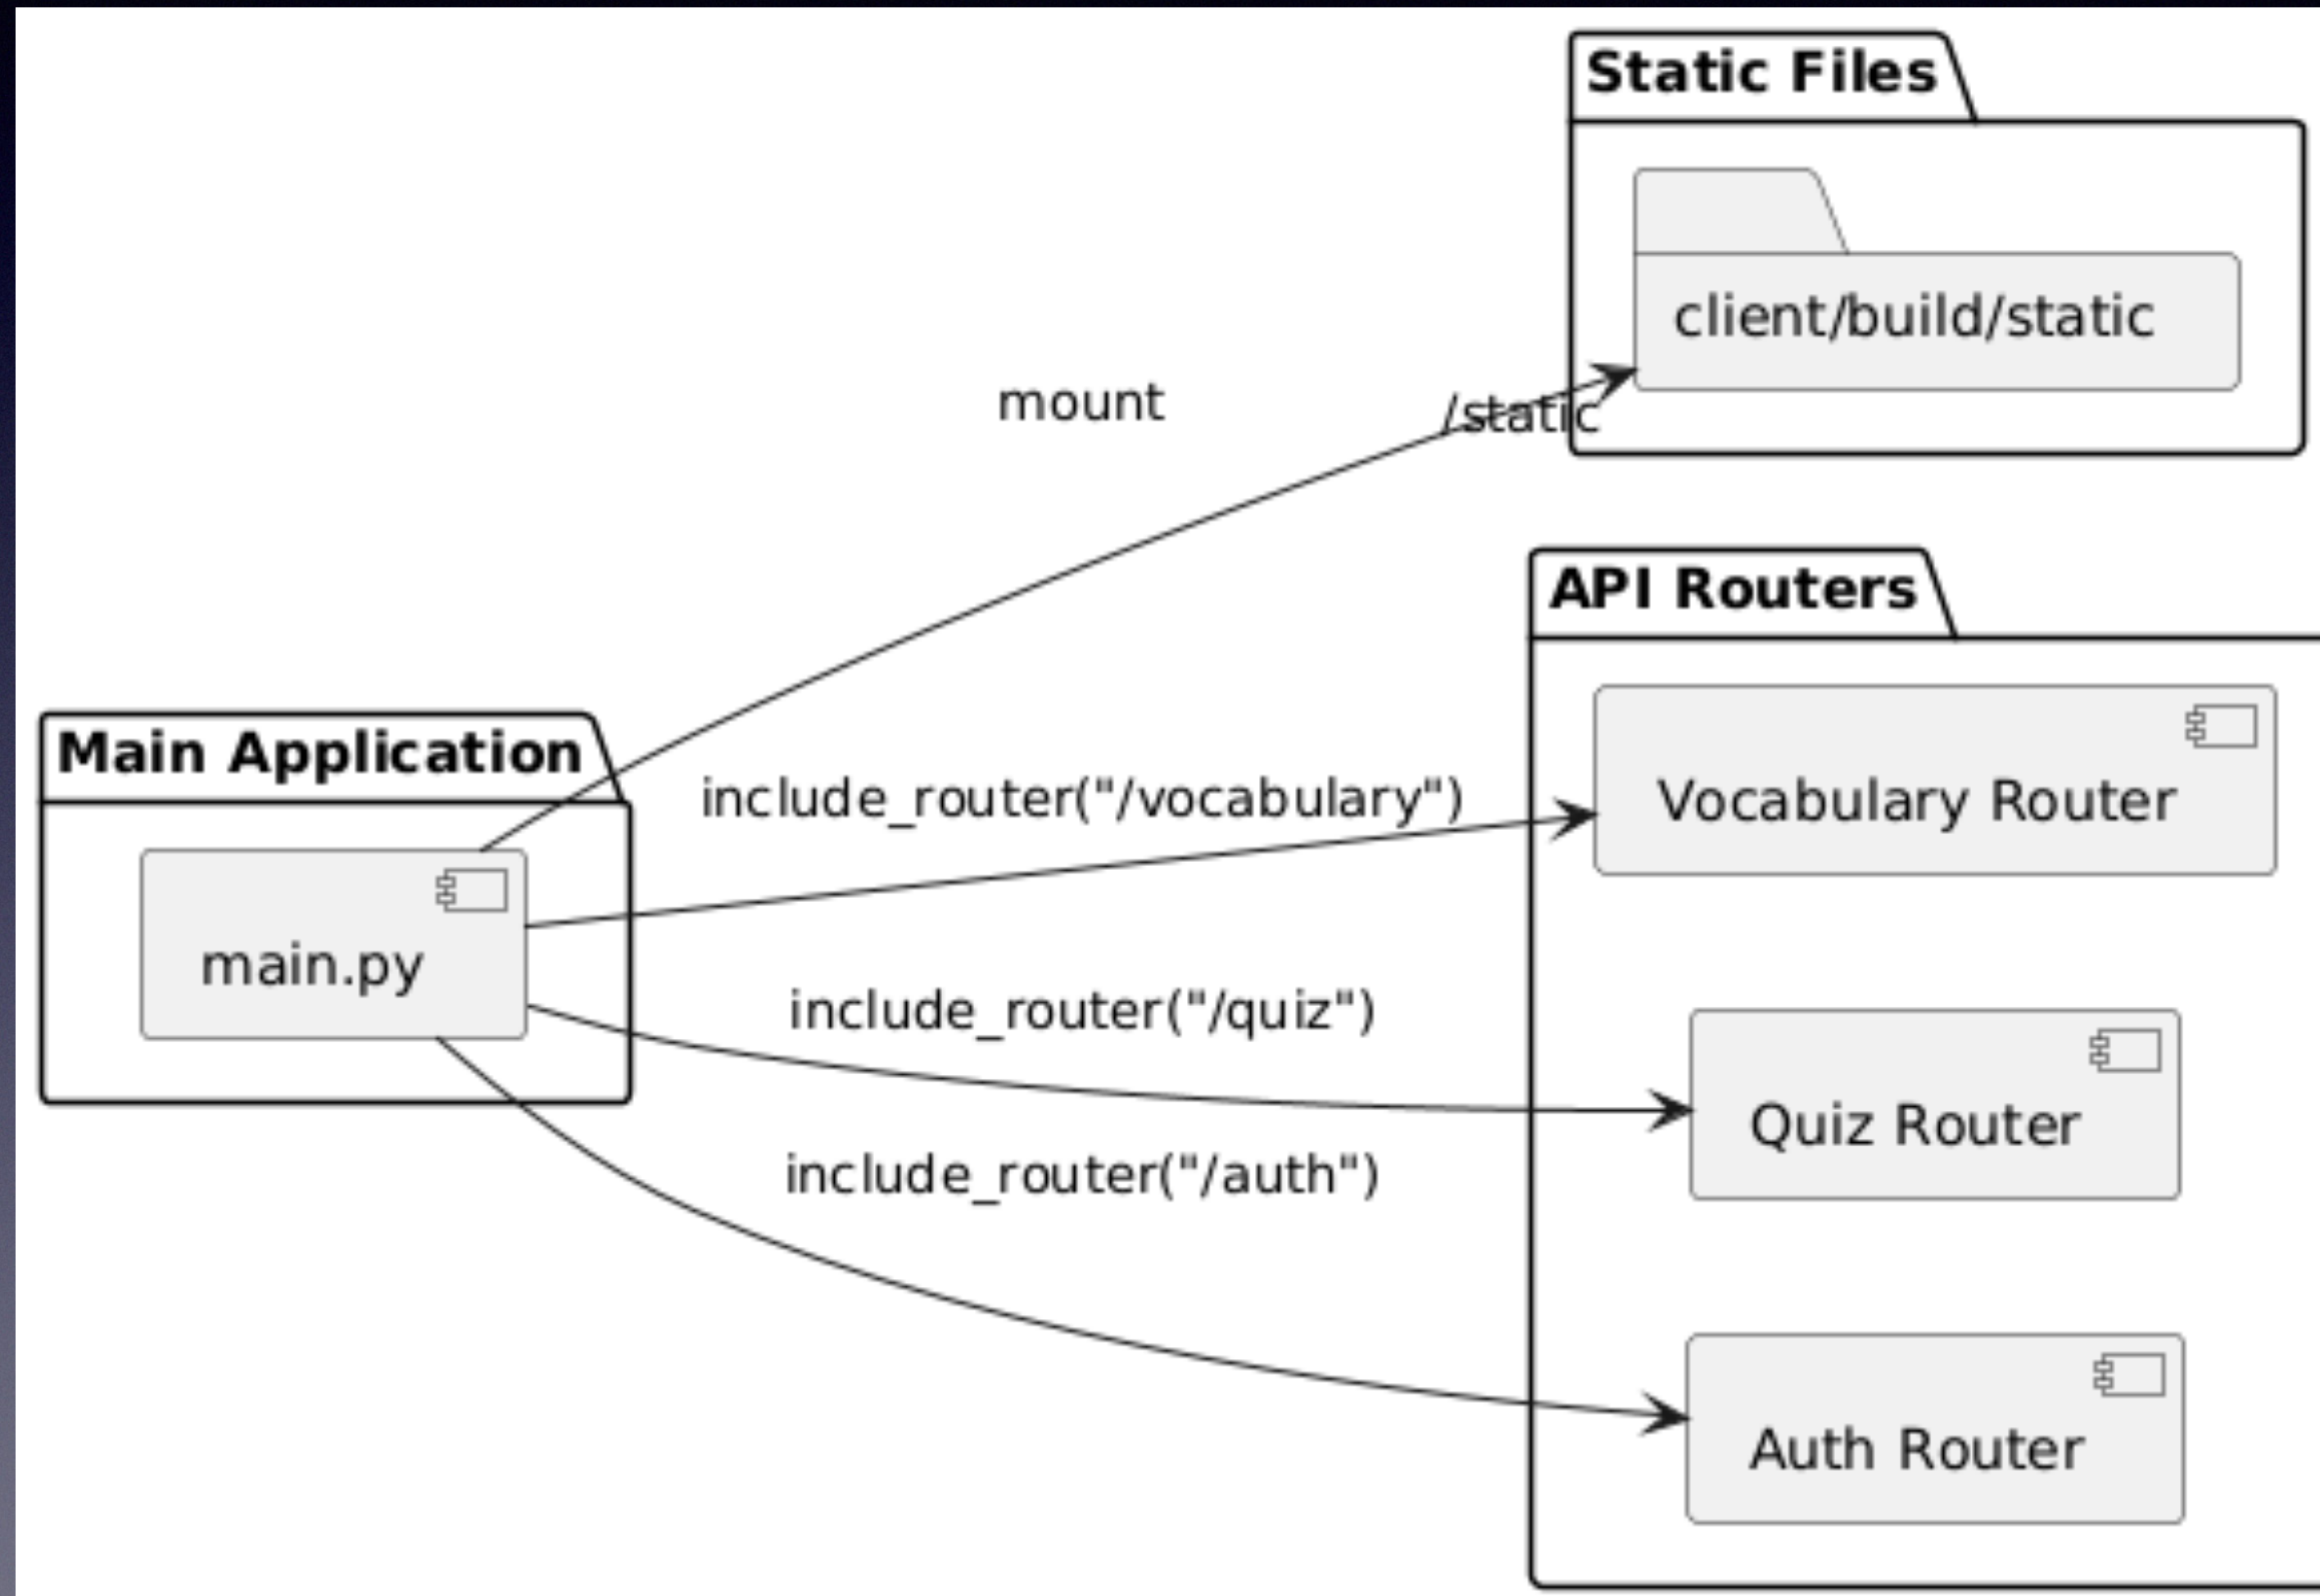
Static Files

client/build/static

mount

/static

API Routers

Main Application

include_router("/vocabulary")

Vocabulary Router

main.py

include_router("/quiz")

Quiz Router

include_router("/auth")

Auth Router